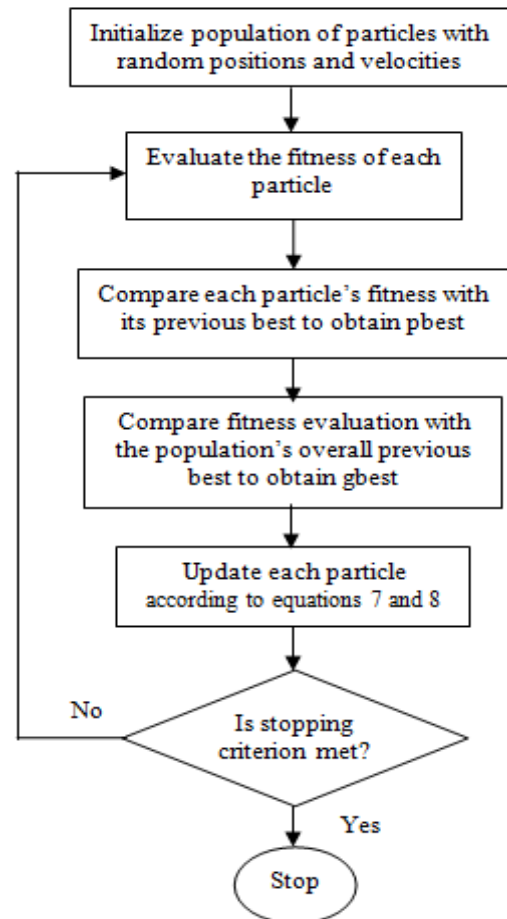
Initialize population of particles with random positions and velocities

Evaluate the fitness of each particle

Compare each particle's fitness with its previous best to obtain pbest

Compare fitness evaluation with the population's overall previous best to obtain gbest

Update each particle according to equations 7 and 8

No

Is stopping criterion met?

Yes

Stop